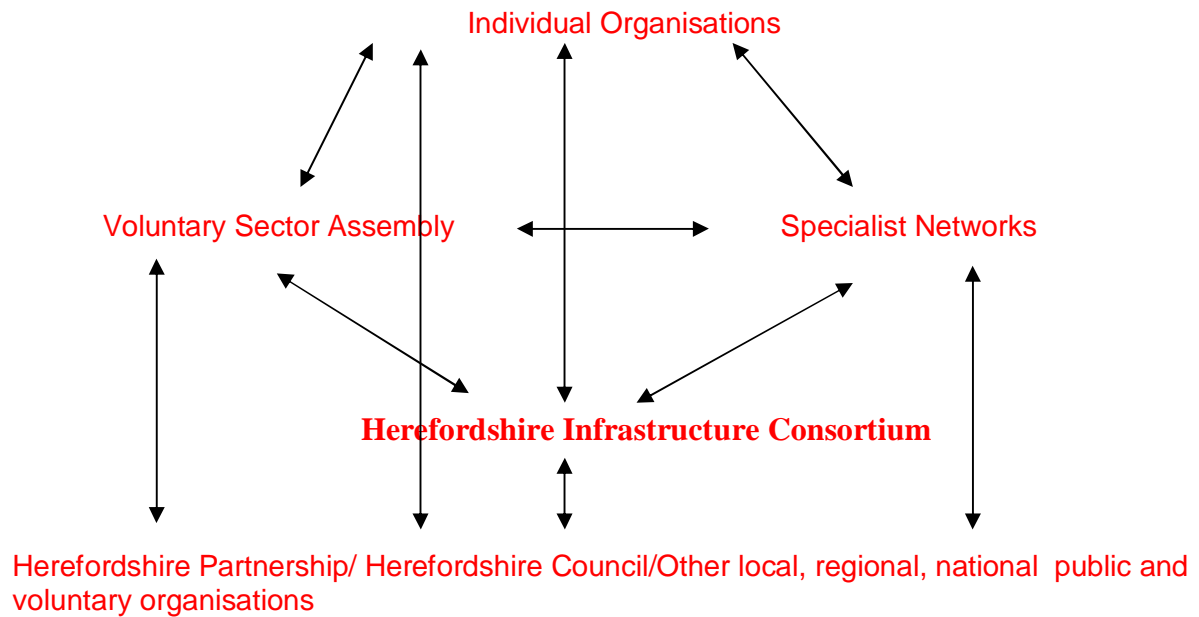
Individual Organisations

Voluntary Sector Assembly

Specialist Networks

**Herefordshire Infrastructure Consortium**

Herefordshire Partnership/ Herefordshire Council/Other local, regional, national public and voluntary organisations